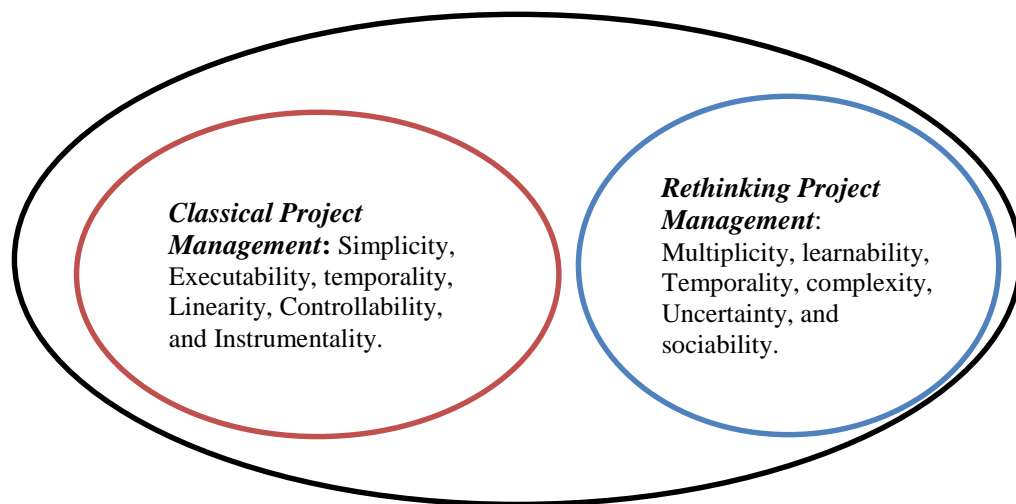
Classical Project Management: Simplicity, Executability, temporality, Linearity, Controllability, and Instrumentality.

Rethinking Project Management: Multiplicity, learnability, Temporality, complexity, Uncertainty, and sociability.